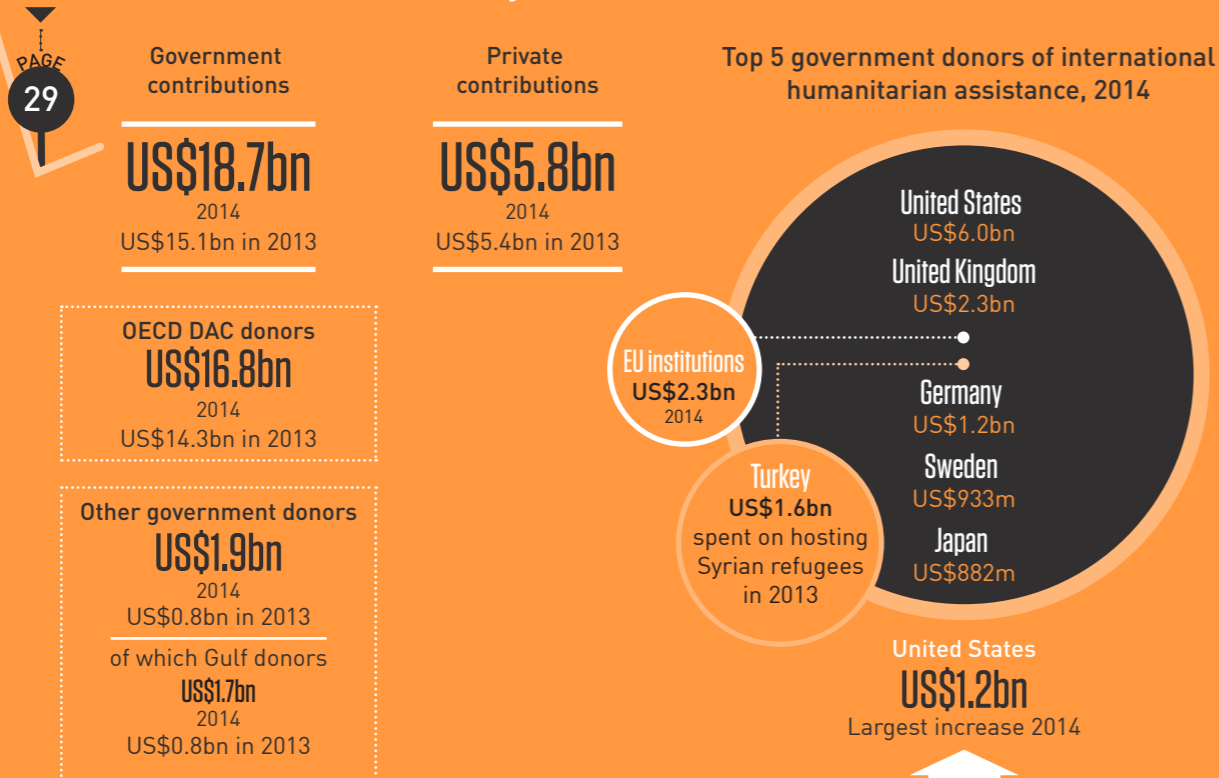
PAGE 29

Government contributions
US$18.7bn
2014
US$15.1bn in 2013

Private contributions
US$5.8bn
2014
US$5.4bn in 2013

OECD DAC donors
US$16.8bn
2014
US$14.3bn in 2013

Other government donors
US$1.9bn
2014
US$0.8bn in 2013

of which Gulf donors
US$1.7bn
2014
US$0.8bn in 2013

Top 5 government donors of international humanitarian assistance, 2014

United States
US$6.0bn
United Kingdom
US$2.3bn
Germany
US$1.2bn
Sweden
US$933m
Japan
US$882m

EU institutions
US$2.3bn
2014

Turkey
US$1.6bn
spent on hosting Syrian refugees in 2013

United States
US$1.2bn
Largest increase 2014